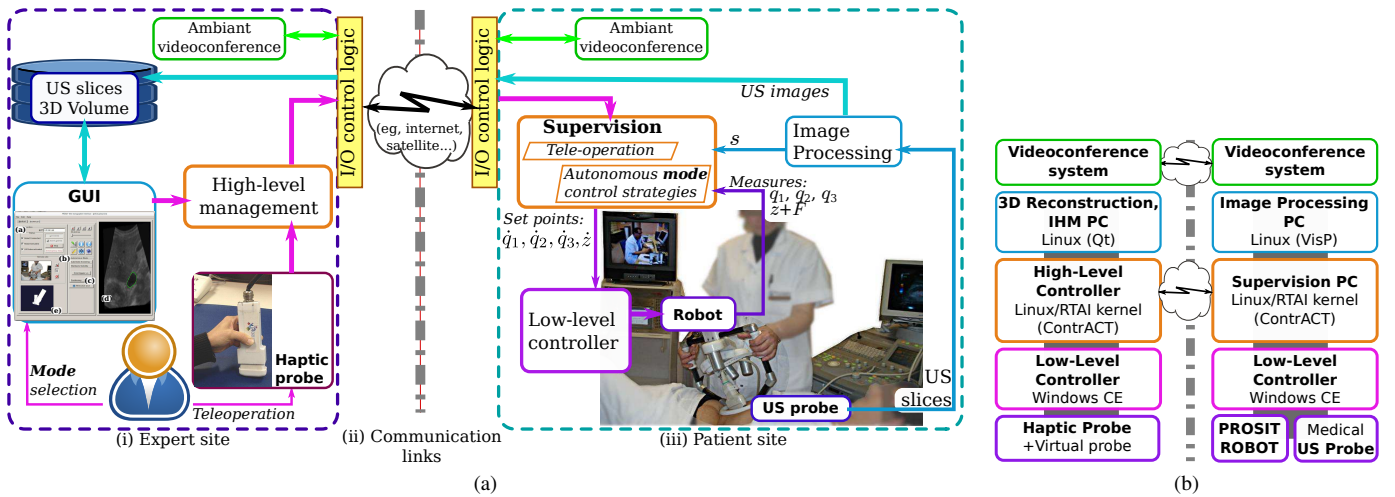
Ambiant videoconference

US slices 3D Volume

I/O control logic

(eg, internet, satellite...)

I/O control logic

Ambiant videoconference

US images

GUI

(a)

(b)

(c)

(d)

(e)

High-level management

Haptic probe

*Mode* selection

*Teleoperation*

(i) Expert site

(ii) Communication links

Supervision

*Tele-operation*

*Autonomous **mode** control strategies*

*s*

Image Processing

*Measures:* $q_1, q_2, q_3$ $z$+$F$

*Set points:* $\dot{q}_1, \dot{q}_2, \dot{q}_3, \dot{z}$

Low-level controller

Robot

US probe

US slices

(iii) Patient site

(a)

**Videoconference system**

**Videoconference system**

**3D Reconstruction, IHM PC** Linux (Qt)

**Image Processing PC** Linux (VisP)

**High-Level Controller** Linux/RTAI kernel (ContrACT)

**Supervision PC** Linux/RTAI kernel (ContrACT)

**Low-Level Controller** Windows CE

**Low-Level Controller** Windows CE

**Haptic Probe** +Virtual probe

**PROSIT ROBOT**

Medical **US Probe**

(b)